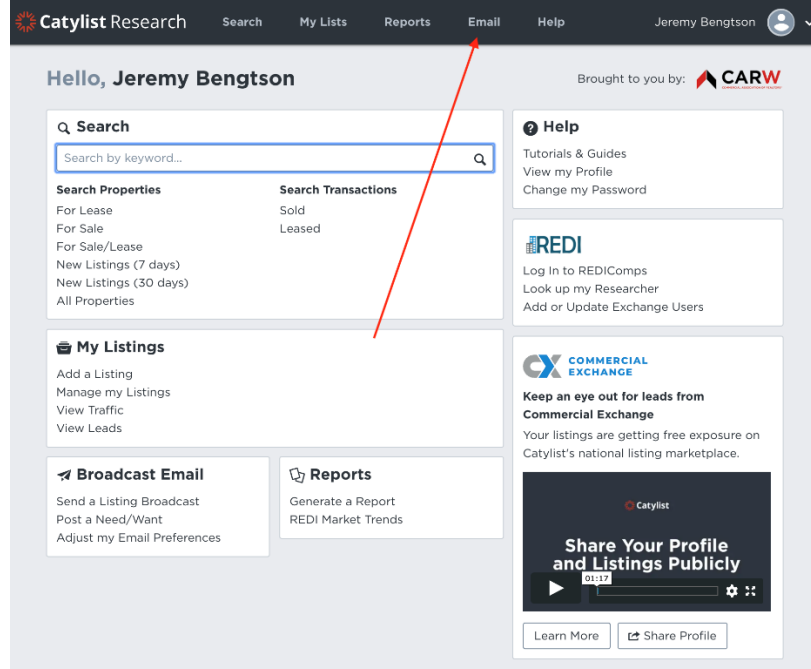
Catylist Research Search My Lists Reports Email Help Jeremy Bengtson

Hello, Jeremy Bengtson

Brought to you by: CARW COMMERCIAL ASSOCIATION OF REALTORS

Search

Search by keyword...

Search Properties
For Lease
For Sale
For Sale/Lease
New Listings (7 days)
New Listings (30 days)
All Properties

Search Transactions
Sold
Leased

My Listings
Add a Listing
Manage my Listings
View Traffic
View Leads

Broadcast Email
Send a Listing Broadcast
Post a Need/Want
Adjust my Email Preferences

Reports
Generate a Report
REDI Market Trends

Help
Tutorials & Guides
View my Profile
Change my Password

REDI
Log In to REDIComps
Look up my Researcher
Add or Update Exchange Users

CX COMMERCIAL EXCHANGE
Keep an eye out for leads from Commercial Exchange
Your listings are getting free exposure on Catylist's national listing marketplace.

Catylist
Share Your Profile and Listings Publicly
01:17

Learn More
Share Profile